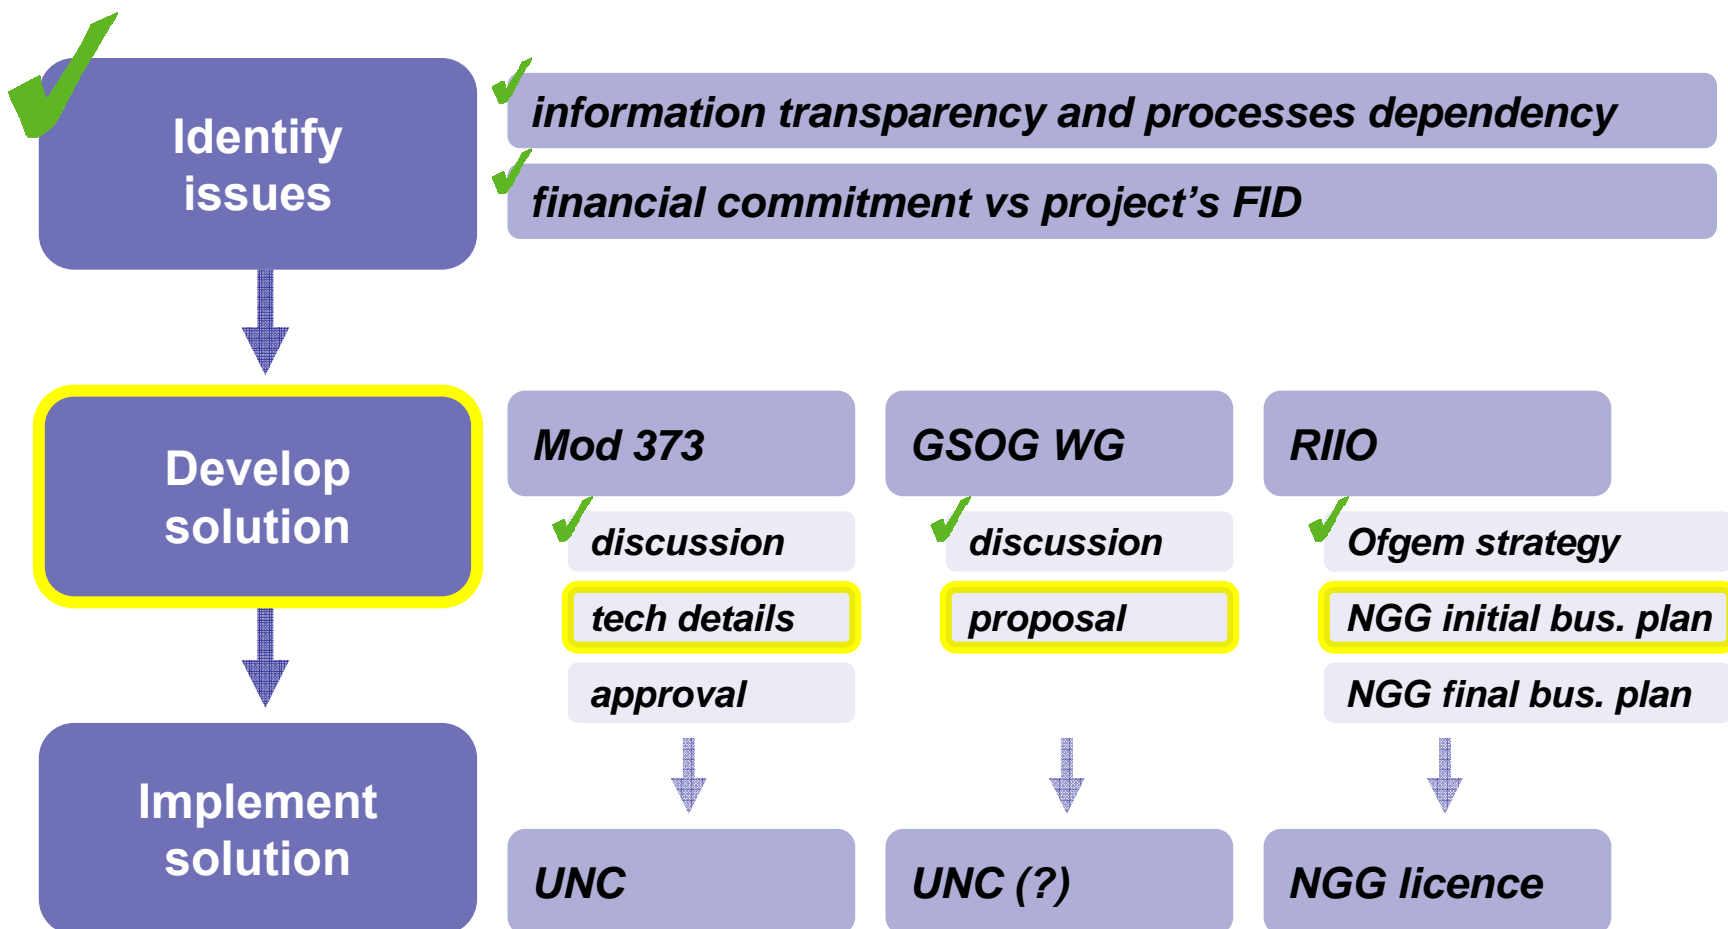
Identify issues

information transparency and processes dependency

financial commitment vs project's FID

Develop solution

Mod 373

discussion

tech details

approval

GSOG WG

discussion

proposal

RIIO

Ofgem strategy

NGG initial bus. plan

NGG final bus. plan

Implement solution

UNC

UNC (?)

NGG licence